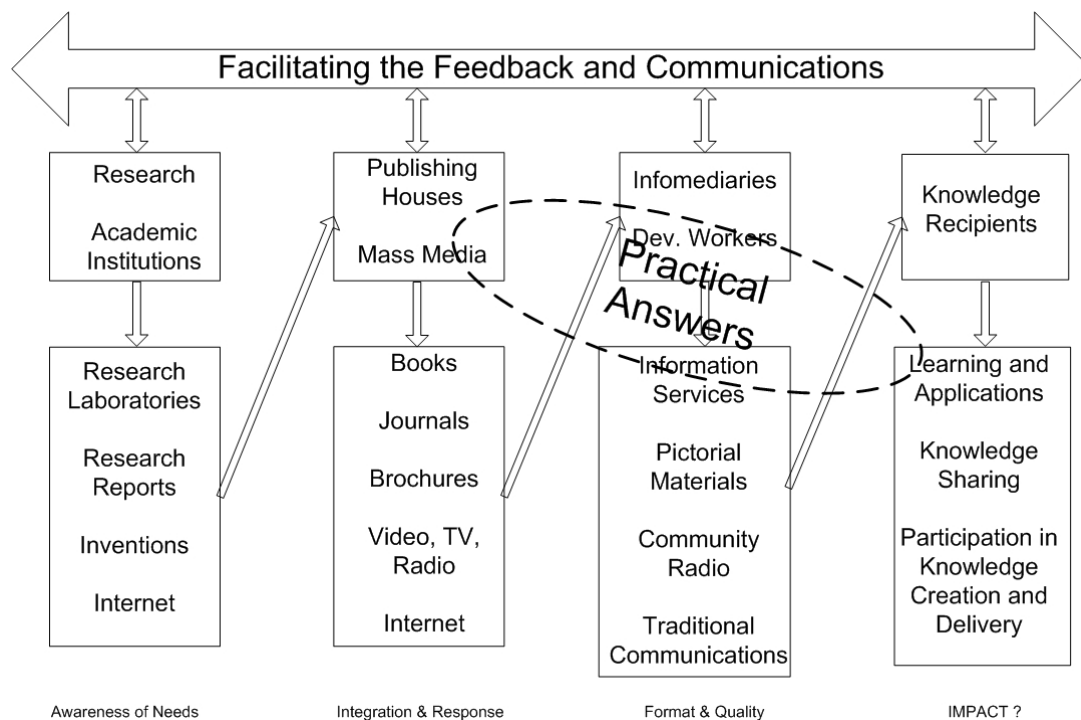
Facilitating the Feedback and Communications

Research

Academic Institutions

Research Laboratories

Research Reports

Inventions

Internet

Publishing Houses

Mass Media

Books

Journals

Brochures

Video, TV, Radio

Internet

Infomediaries

Dev. Workers

Practical Answers

Information Services

Pictorial Materials

Community Radio

Traditional Communications

Knowledge Recipients

Learning and Applications

Knowledge Sharing

Participation in Knowledge Creation and Delivery

Awareness of Needs

Integration & Response

Format & Quality

IMPACT ?